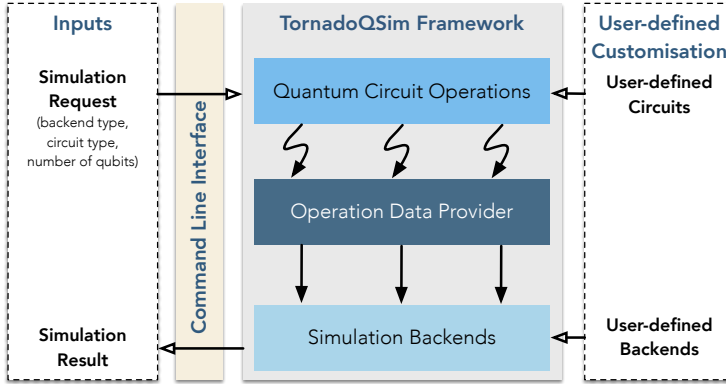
Inputs

Simulation Request
(backend type, circuit type, number of qubits)

Simulation Result

Command Line Interface

TornadoQSim Framework

Quantum Circuit Operations

Operation Data Provider

Simulation Backends

User-defined Customisation

User-defined Circuits

User-defined Backends